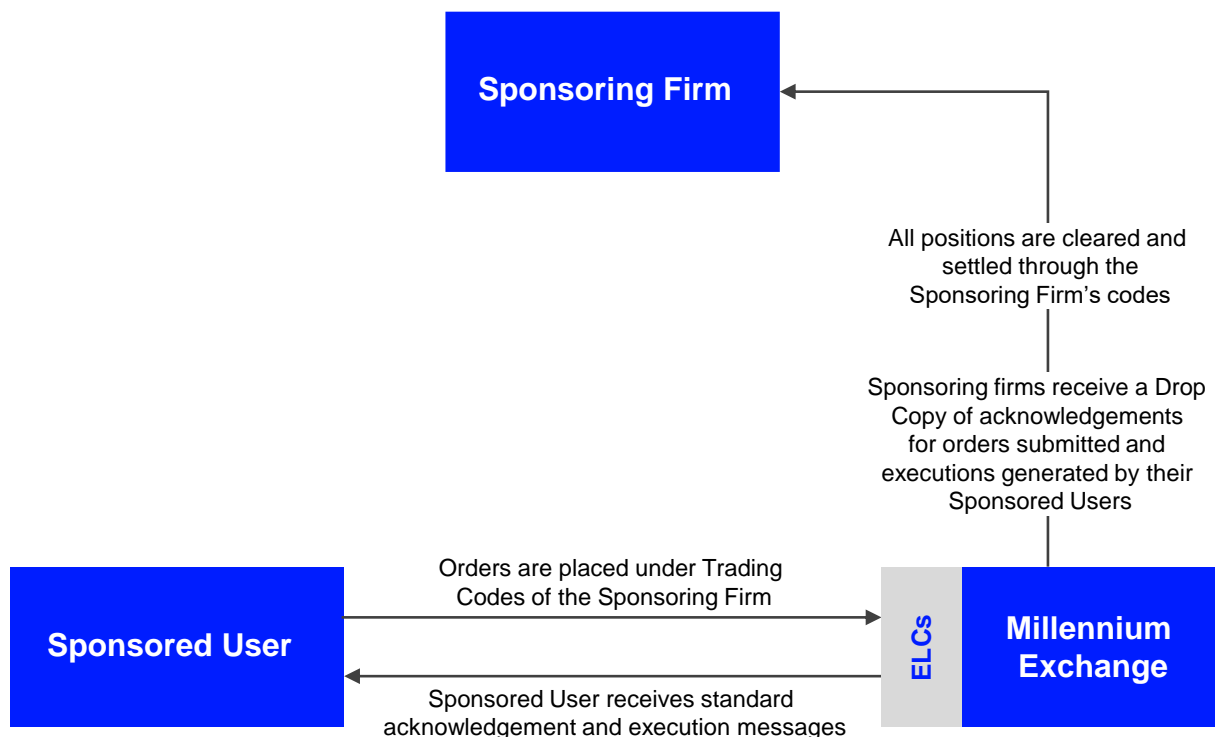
Sponsoring Firm

All positions are cleared and settled through the Sponsoring Firm’s codes

Sponsoring firms receive a Drop Copy of acknowledgements for orders submitted and executions generated by their Sponsored Users

Sponsored User

Orders are placed under Trading Codes of the Sponsoring Firm

ELCs

Millennium Exchange

Sponsored User receives standard acknowledgement and execution messages